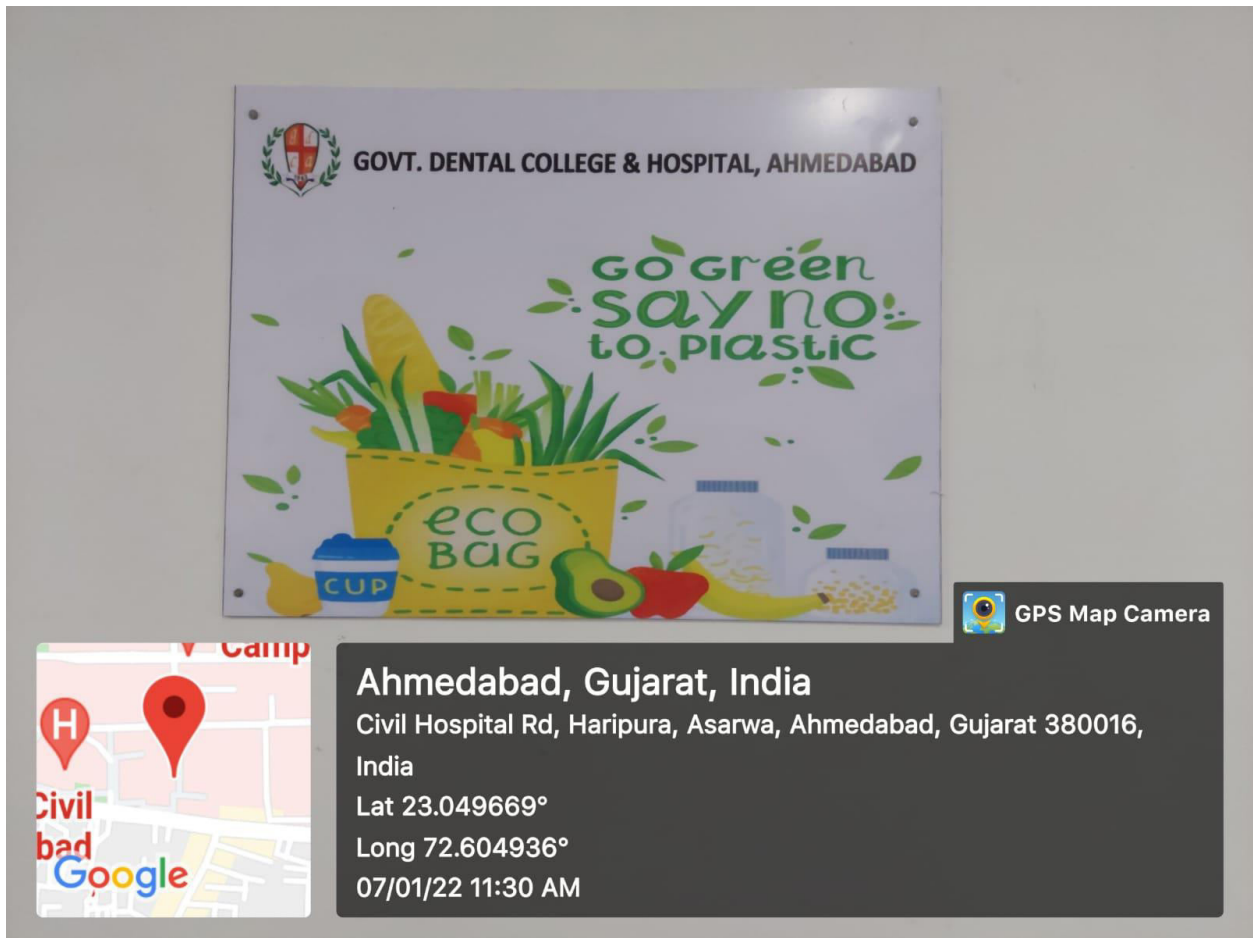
GOVT. DENTAL COLLEGE & HOSPITAL, AHMEDABAD

Go Green
Say No
to Plastic

eco
BAG

CUP

GPS Map Camera

Camp
H
Civil
bad
Google

Ahmedabad, Gujarat, India
Civil Hospital Rd, Haripura, Asarwa, Ahmedabad, Gujarat 380016, India
Lat 23.049669°
Long 72.604936°
07/01/22 11:30 AM